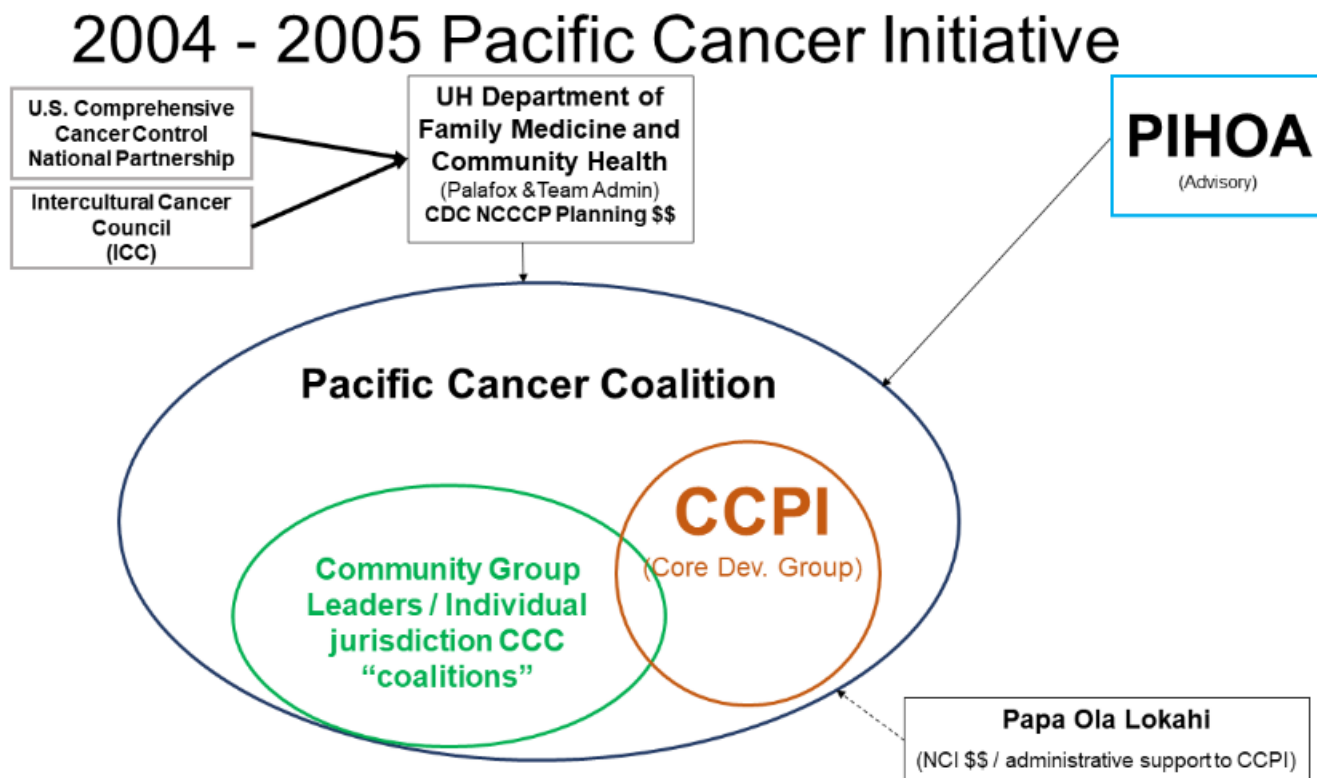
2004 - 2005 Pacific Cancer Initiative

U.S. Comprehensive Cancer Control National Partnership

Intercultural Cancer Council (ICC)

UH Department of Family Medicine and Community Health
(Palafox & Team Admin)
CDC NCCCP Planning $$

PIHOA
(Advisory)

Pacific Cancer Coalition

CCPI
(Core Dev. Group)

Community Group Leaders / Individual jurisdiction CCC "coalitions"

Papa Ola Lokahi
(NCI $$ / administrative support to CCPI)